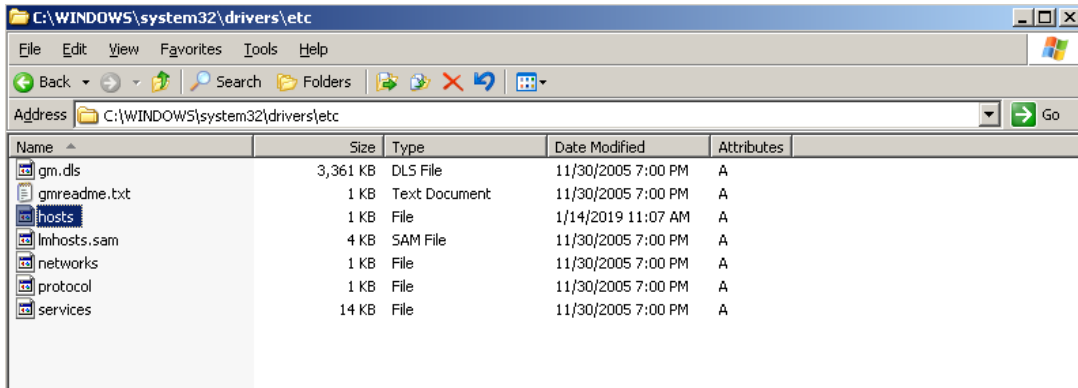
C:\WINDOWS\system32\drivers\etc

File Edit View Favorites Tools Help

Back Search Folders

Address C:\WINDOWS\system32\drivers\etc Go

| Name | Size | Type | Date Modified | Attributes |
|---|---|---|---|---|
| gm.dls | 3,361 KB | DLS File | 11/30/2005 7:00 PM | A |
| gmreadme.txt | 1 KB | Text Document | 11/30/2005 7:00 PM | A |
| hosts | 1 KB | File | 1/14/2019 11:07 AM | A |
| lmhosts.sam | 4 KB | SAM File | 11/30/2005 7:00 PM | A |
| networks | 1 KB | File | 11/30/2005 7:00 PM | A |
| protocol | 1 KB | File | 11/30/2005 7:00 PM | A |
| services | 14 KB | File | 11/30/2005 7:00 PM | A |